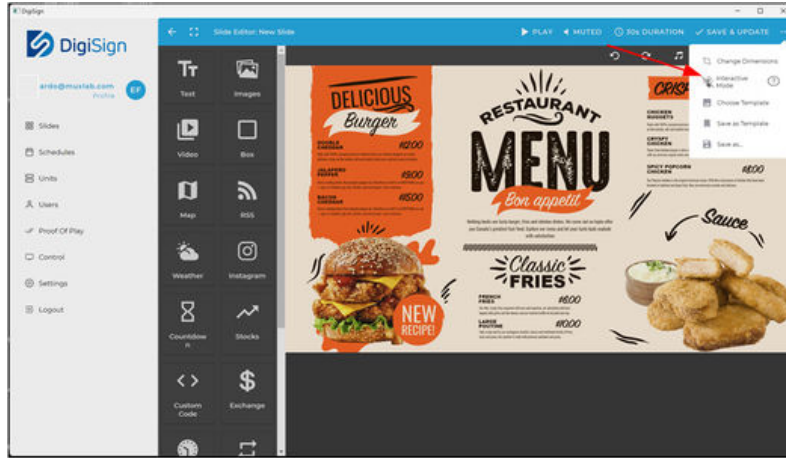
DigiSign

DigiSign

ardo@muxlab.com
Profile
EF

Slides
Schedules
Units
Users
Proof Of Play
Control
Settings
Logout

Slide Editor: New Slide

PLAY
MUTED
30s DURATION
SAVE & UPDATE

Text
Images
Video
Box
Map
RSS
Weather
Instagram
Countdown
Stocks
Custom Code
Exchange

Change Dimensions
Interactive Mode
Choose Template
Save as Template
Save as...

DELICIOUS
Burger
DOUBLE CHEESE
$12.00
JALAPEÑO PEPPER
$9.00
BACON CHEESE
$15.00

RESTAURANT
MENU
Bon appetit

NEW RECIPE!

Classic FRIES
FRENCH FRIES
$6.00
LARGE POUTINE
$10.00

CRISPY
CHICKEN NUGGETS
CRISPY CHICKEN
SPICY POPCORN CHICKEN
$8.00

Sauce